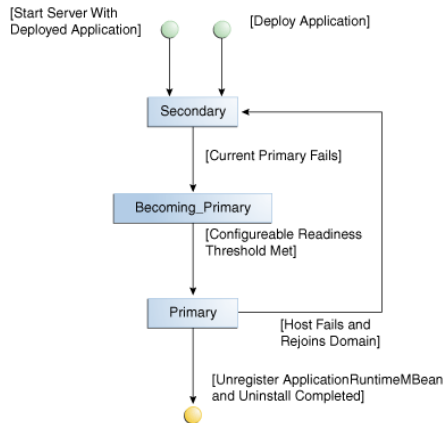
[Start Server With Deployed Application]

[Deploy Application]

Secondary

[Current Primary Fails]

Becoming_Primary

[Configureable Readiness Threshold Met]

Primary

[Host Fails and Rejoins Domain]

[Unregister ApplicationRuntimeMBean and Uninstall Completed]